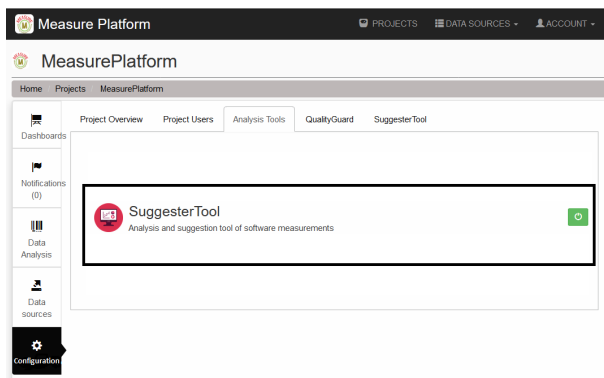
Measure Platform

PROJECTS DATA SOURCES ACCOUNT

MeasurePlatform

Home Projects MeasurePlatform

Dashboards

Notifications (0)

Data Analysis

Data sources

Configuration

Project Overview Project Users Analysis Tools QualityGuard SuggesterTool

SuggesterTool

Analysis and suggestion tool of software measurements